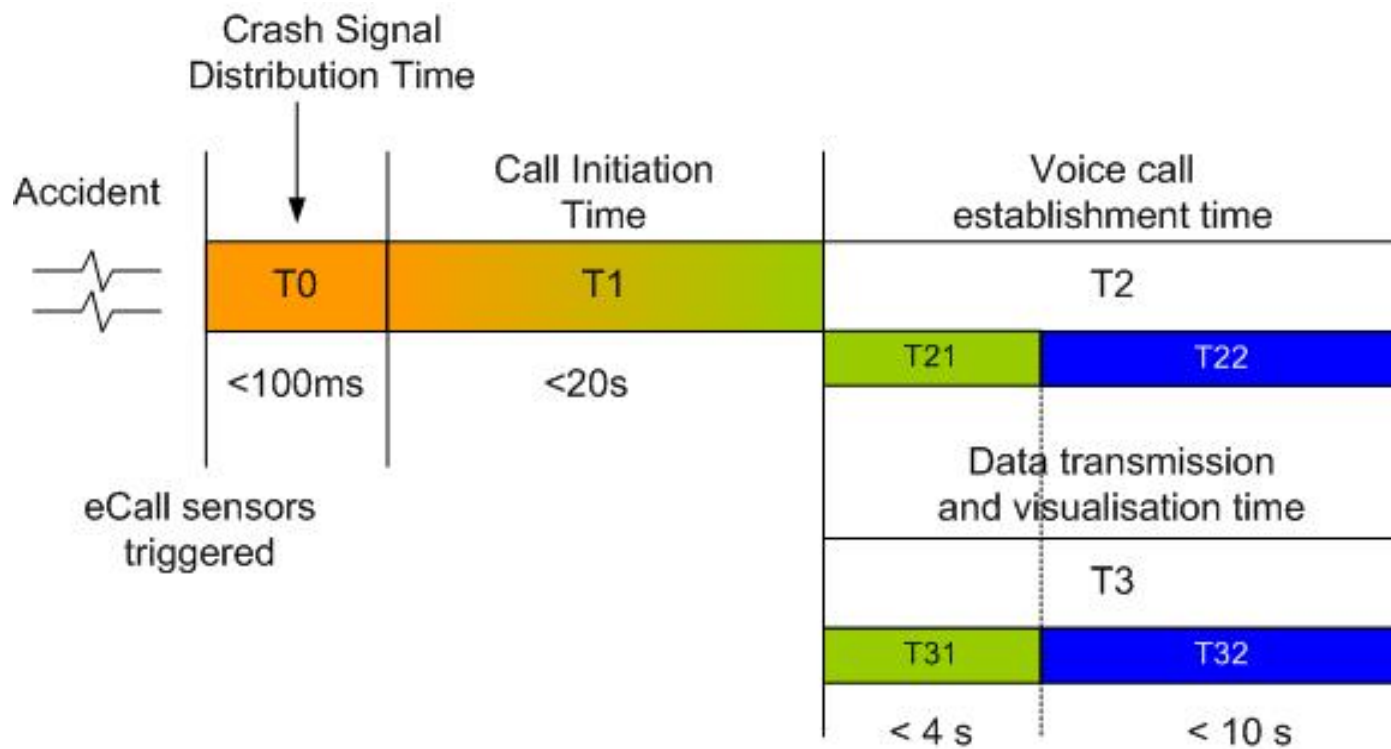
Crash Signal Distribution Time

Accident

Call Initiation Time

Voice call establishment time

T0

T1

T2

T21

T22

<100ms

<20s

Data transmission and visualisation time

eCall sensors triggered

T3

T31

T32

< 4 s

< 10 s